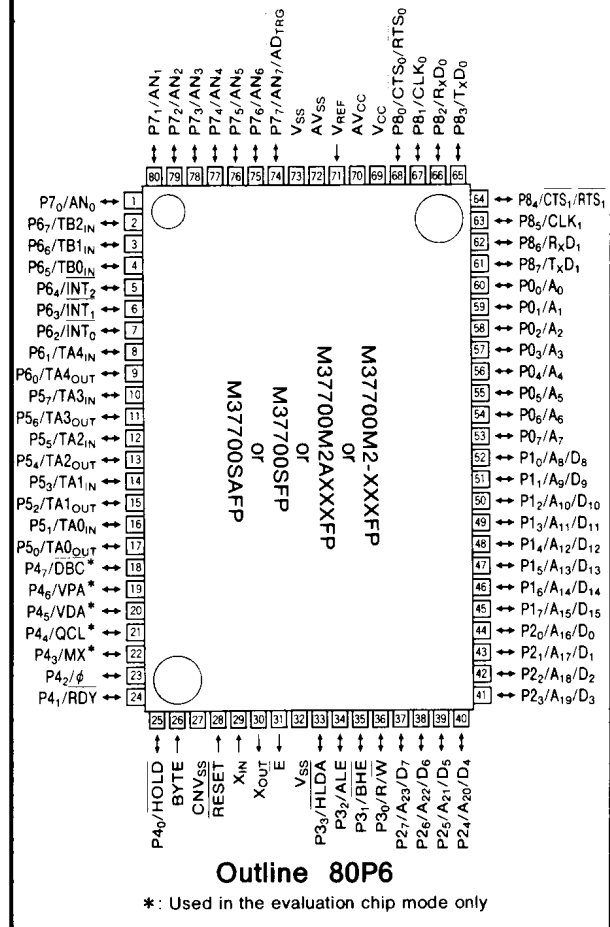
$P7_1/AN_1$ $P7_2/AN_2$ $P7_3/AN_3$ $P7_4/AN_4$ $P7_5/AN_5$ $P7_6/AN_6$ $P7_7/AN_7/AD_{TRG}$ $V_{SS}$ $AV_{SS}$ $V_{REF}$ $AV_{CC}$ $V_{CC}$ $P8_0/CTS_0/RTS_0$ $P8_1/CLK_0$ $P8_2/R_XD_0$ $P8_3/T_XD_0$

80 79 78 77 76 75 74 73 72 71 70 69 68 67 66 65

$P7_0/AN_0$ 1
$P6_7/TB2_{IN}$ 2
$P6_6/TB1_{IN}$ 3
$P6_5/TB0_{IN}$ 4
$P6_4/\overline{INT_2}$ 5
$P6_3/\overline{INT_1}$ 6
$P6_2/\overline{INT_0}$ 7
$P6_1/TA4_{IN}$ 8
$P6_0/TA4_{OUT}$ 9
$P5_7/TA3_{IN}$ 10
$P5_6/TA3_{OUT}$ 11
$P5_5/TA2_{IN}$ 12
$P5_4/TA2_{OUT}$ 13
$P5_3/TA1_{IN}$ 14
$P5_2/TA1_{OUT}$ 15
$P5_1/TA0_{IN}$ 16
$P5_0/TA0_{OUT}$ 17
$P4_7/DBC$* 18
$P4_6/VPA$* 19
$P4_5/VDA$* 20
$P4_4/QCL$* 21
$P4_3/MX$* 22
$P4_2/\phi$ 23
$P4_1/RDY$ 24

M37700M2-XXXFP
or
M37700M2AXXXFP
or
M37700SFP
or
M37700SAFP

64 $P8_4/\overline{CTS_1}/\overline{RTS_1}$
63 $P8_5/CLK_1$
62 $P8_6/R_XD_1$
61 $P8_7/T_XD_1$
60 $P0_0/A_0$
59 $P0_1/A_1$
58 $P0_2/A_2$
57 $P0_3/A_3$
56 $P0_4/A_4$
55 $P0_5/A_5$
54 $P0_6/A_6$
53 $P0_7/A_7$
52 $P1_0/A_8/D_8$
51 $P1_1/A_9/D_9$
50 $P1_2/A_{10}/D_{10}$
49 $P1_3/A_{11}/D_{11}$
48 $P1_4/A_{12}/D_{12}$
47 $P1_5/A_{13}/D_{13}$
46 $P1_6/A_{14}/D_{14}$
45 $P1_7/A_{15}/D_{15}$
44 $P2_0/A_{16}/D_0$
43 $P2_1/A_{17}/D_1$
42 $P2_2/A_{18}/D_2$
41 $P2_3/A_{19}/D_3$

25 26 27 28 29 30 31 32 33 34 35 36 37 38 39 40

$P4_0/\overline{HOLD}$ BYTE $CNV_{SS}$ $\overline{RESET}$ $X_{IN}$ $X_{OUT}$ $E$ $V_{SS}$ $P3_3/\overline{HLDA}$ $P3_2/ALE$ $P3_1/\overline{BHE}$ $P3_0/R/\overline{W}$ $P2_7/A_{23}/D_7$ $P2_6/A_{22}/D_6$ $P2_5/A_{21}/D_5$ $P2_4/A_{20}/D_4$

Outline 80P6

*: Used in the evaluation chip mode only